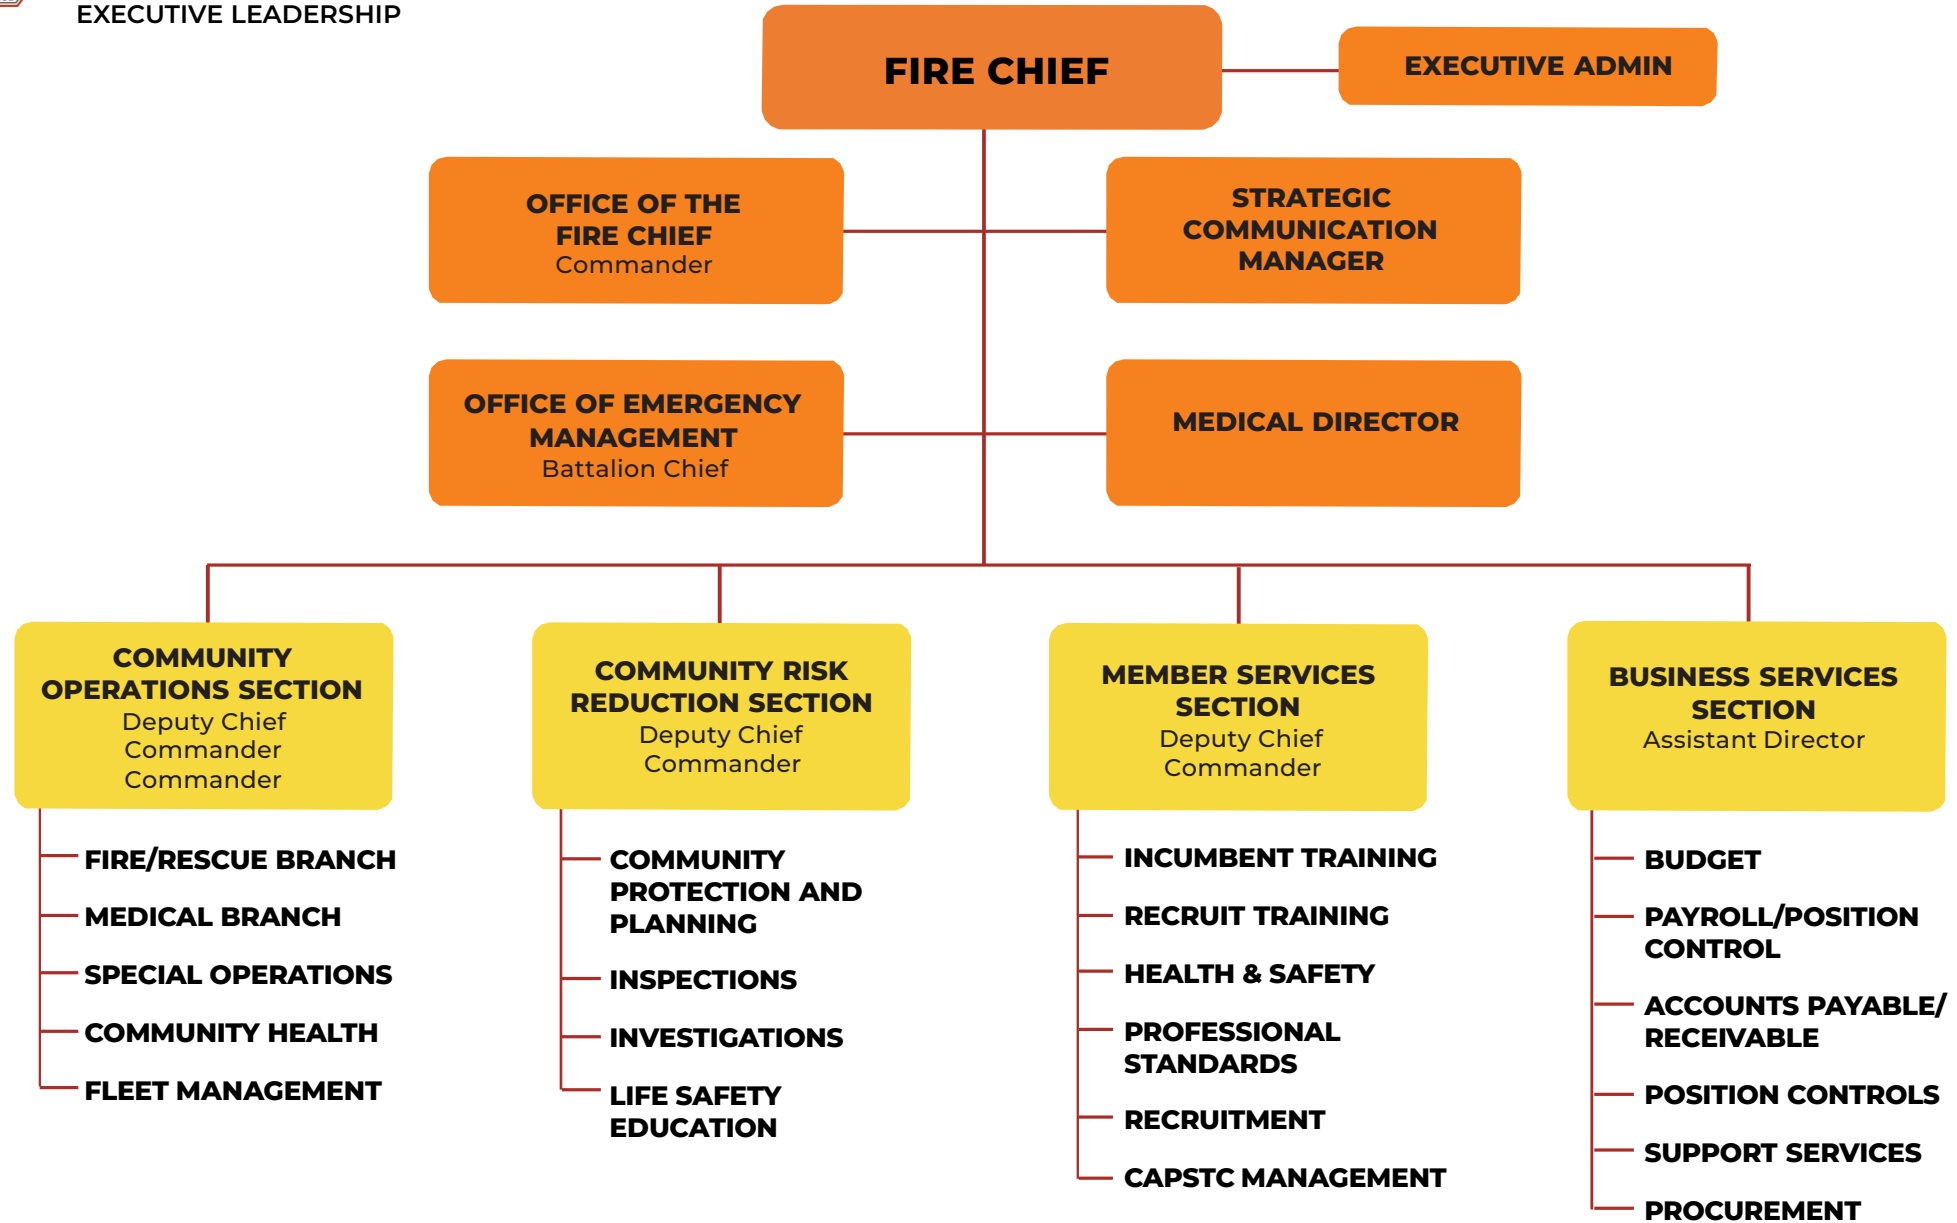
EXECUTIVE LEADERSHIP

FIRE CHIEF

EXECUTIVE ADMIN

OFFICE OF THE FIRE CHIEF
Commander

STRATEGIC COMMUNICATION MANAGER

OFFICE OF EMERGENCY MANAGEMENT
Battalion Chief

MEDICAL DIRECTOR

COMMUNITY OPERATIONS SECTION
Deputy Chief
Commander
Commander

FIRE/RESCUE BRANCH
MEDICAL BRANCH
SPECIAL OPERATIONS
COMMUNITY HEALTH
FLEET MANAGEMENT

COMMUNITY RISK REDUCTION SECTION
Deputy Chief
Commander

COMMUNITY PROTECTION AND PLANNING
INSPECTIONS
INVESTIGATIONS
LIFE SAFETY EDUCATION

MEMBER SERVICES SECTION
Deputy Chief
Commander

INCUMBENT TRAINING
RECRUIT TRAINING
HEALTH & SAFETY
PROFESSIONAL STANDARDS
RECRUITMENT
CAPSTC MANAGEMENT

BUSINESS SERVICES SECTION
Assistant Director

BUDGET
PAYROLL/POSITION CONTROL
ACCOUNTS PAYABLE/ RECEIVABLE
POSITION CONTROLS
SUPPORT SERVICES
PROCUREMENT